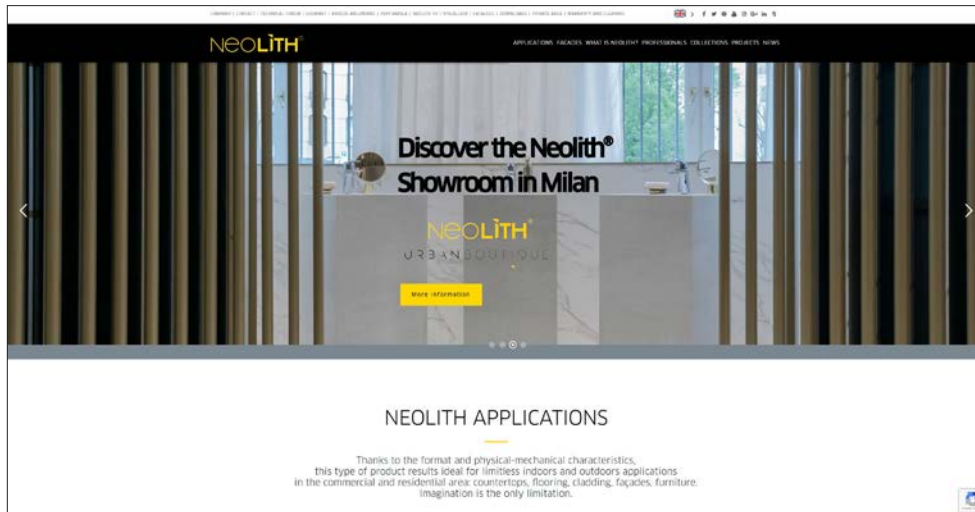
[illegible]

NEOLITH®

APPLICATIONS FAÇADES WHAT IS NEOLITH? PROFESSIONALS COLLECTIONS PROJECTS NEWS

Discover the Neolith® Showroom in Milan

NEOLITH®
URBAN BOUTIQUE

More information

NEOLITH APPLICATIONS

Thanks to the format and physical-mechanical characteristics, this type of product results ideal for limitless indoors and outdoors applications in the commercial and residential area: countertops, flooring, cladding, façades, furniture. Imagination is the only limitation.